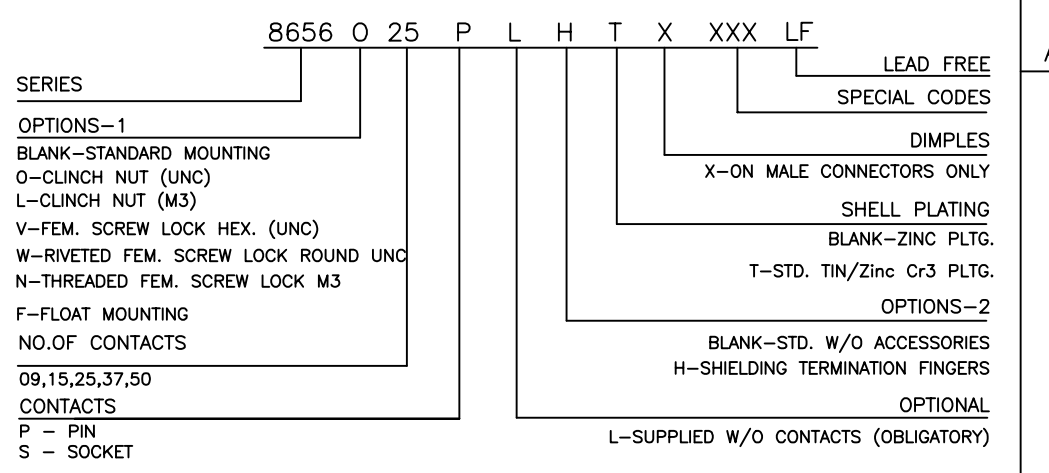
8656 O 25 P L H T X XXX LF

SERIES

OPTIONS–1

BLANK–STANDARD MOUNTING
O–CLINCH NUT (UNC)
L–CLINCH NUT (M3)
V–FEM. SCREW LOCK HEX. (UNC)
W–RIVETED FEM. SCREW LOCK ROUND UNC
N–THREADED FEM. SCREW LOCK M3
F–FLOAT MOUNTING

NO.OF CONTACTS

09,15,25,37,50

CONTACTS

P – PIN
S – SOCKET

LEAD FREE

SPECIAL CODES

DIMPLES

X–ON MALE CONNECTORS ONLY

SHELL PLATING

BLANK–ZINC PLTG.
T–STD. TIN/Zinc Cr3 PLTG.

OPTIONS–2

BLANK–STD. W/O ACCESSORIES
H–SHIELDING TERMINATION FINGERS

OPTIONAL

L–SUPPLIED W/O CONTACTS (OBLIGATORY)

A